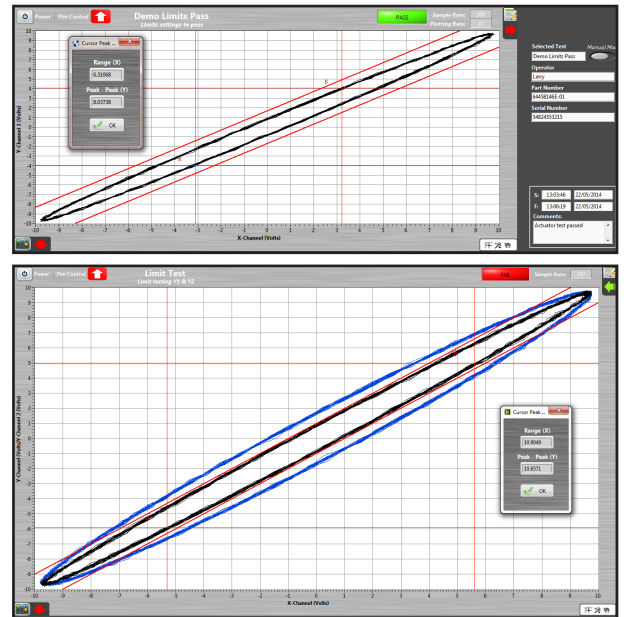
Power Pen Control
Demo Limits Pass
Limits settings to pass
PASS
Sample Rate: 100
Plotting Rate: 10

Cursor Peak ...
Range (X)
6.31068
Peak - Peak (Y)
8.03738
OK

Y-Channel 1 (Volts)
X-Channel (Volts)
10 9 8 7 6 5 4 3 2 1 0 -1 -2 -3 -4 -5 -6 -7 -8 -9 -10
-10 -9 -8 -7 -6 -5 -4 -3 -2 -1 0 1 2 3 4 5 6 7 8 9 10
A
B

Selected Test
Demo Limits Pass
Manual Mix
Operator
Larry
Part Number
644581465-01
Serial Number
54624553215

S: 13:03:46 22/05/2014
E: 13:06:19 22/05/2014
Comments:
Actuator test passed

Power Pen Control
Limit Test
Limit testing Y1 & Y2
FAIL
Sample Rate: 100

Y-Channel (Volts)/Y Channel 2 (Volts)
X-Channel (Volts)
10 9 8 7 6 5 4 3 2 1 0 -1 -2 -3 -4 -5 -6 -7 -8 -9 -10
-10 -9 -8 -7 -6 -5 -4 -3 -2 -1 0 1 2 3 4 5 6 7 8 9 10

Cursor Peak ...
Range (X)
10.9049
Peak - Peak (Y)
10.8571
OK